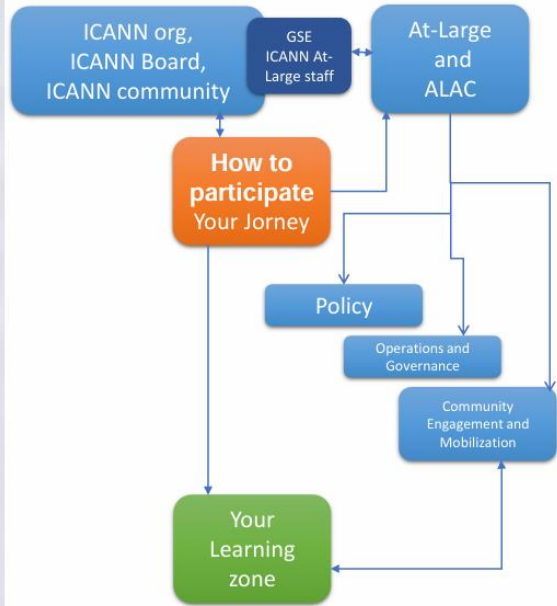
ICANN org, ICANN Board, ICANN community

GSE ICANN At-Large staff

At-Large and ALAC

How to participate
Your Jorney

Policy

Operations and Governance

Community Engagement and Mobilization

Your Learning zone